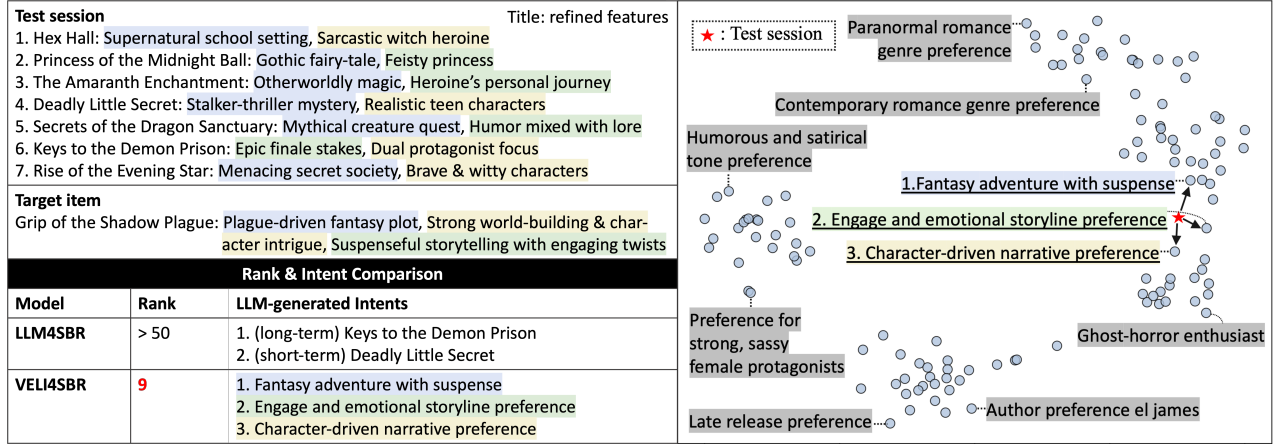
**Test session** Title: refined features
1. Hex Hall: Supernatural school setting, Sarcastic witch heroine
2. Princess of the Midnight Ball: Gothic fairy-tale, Feisty princess
3. The Amaranth Enchantment: Otherworldly magic, Heroine's personal journey
4. Deadly Little Secret: Stalker-thriller mystery, Realistic teen characters
5. Secrets of the Dragon Sanctuary: Mythical creature quest, Humor mixed with lore
6. Keys to the Demon Prison: Epic finale stakes, Dual protagonist focus
7. Rise of the Evening Star: Menacing secret society, Brave & witty characters

**Target item**
Grip of the Shadow Plague: Plague-driven fantasy plot, Strong world-building & character intrigue, Suspenseful storytelling with engaging twists

**Rank & Intent Comparison**

| Model | Rank | LLM-generated Intents |
|---|---|---|
| LLM4SBR | > 50 | 1. (long-term) Keys to the Demon Prison<br>2. (short-term) Deadly Little Secret |
| VELI4SBR | 9 | 1. Fantasy adventure with suspense<br>2. Engage and emotional storyline preference<br>3. Character-driven narrative preference |

★ : Test session

Paranormal romance genre preference

Contemporary romance genre preference

Humorous and satirical tone preference

1.Fantasy adventure with suspense

2. Engage and emotional storyline preference

3. Character-driven narrative preference

Ghost-horror enthusiast

Preference for strong, sassy female protagonists

Late release preference

Author preference el james